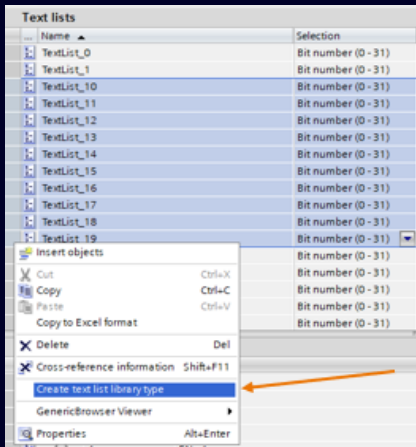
Text lists

| ... | Name ▲ | Selection |
|---|---|---|
| | TextList_0 | Bit number (0 - 31) |
| | TextList_1 | Bit number (0 - 31) |
| | TextList_10 | Bit number (0 - 31) |
| | TextList_11 | Bit number (0 - 31) |
| | TextList_12 | Bit number (0 - 31) |
| | TextList_13 | Bit number (0 - 31) |
| | TextList_14 | Bit number (0 - 31) |
| | TextList_15 | Bit number (0 - 31) |
| | TextList_16 | Bit number (0 - 31) |
| | TextList_17 | Bit number (0 - 31) |
| | TextList_18 | Bit number (0 - 31) |
| | TextList_19 | Bit number (0 - 31) |
| | | Bit number (0 - 31) |
| | | Bit number (0 - 31) |
| | | Bit number (0 - 31) |
| | | Bit number (0 - 31) |
| | | Bit number (0 - 31) |

Insert objects
Cut Ctrl+X
Copy Ctrl+C
Paste Ctrl+V
Copy to Excel format
Delete Del
Cross-reference information Shift+F11
Create text list library type
GenericBrowser Viewer
Properties Alt+Enter